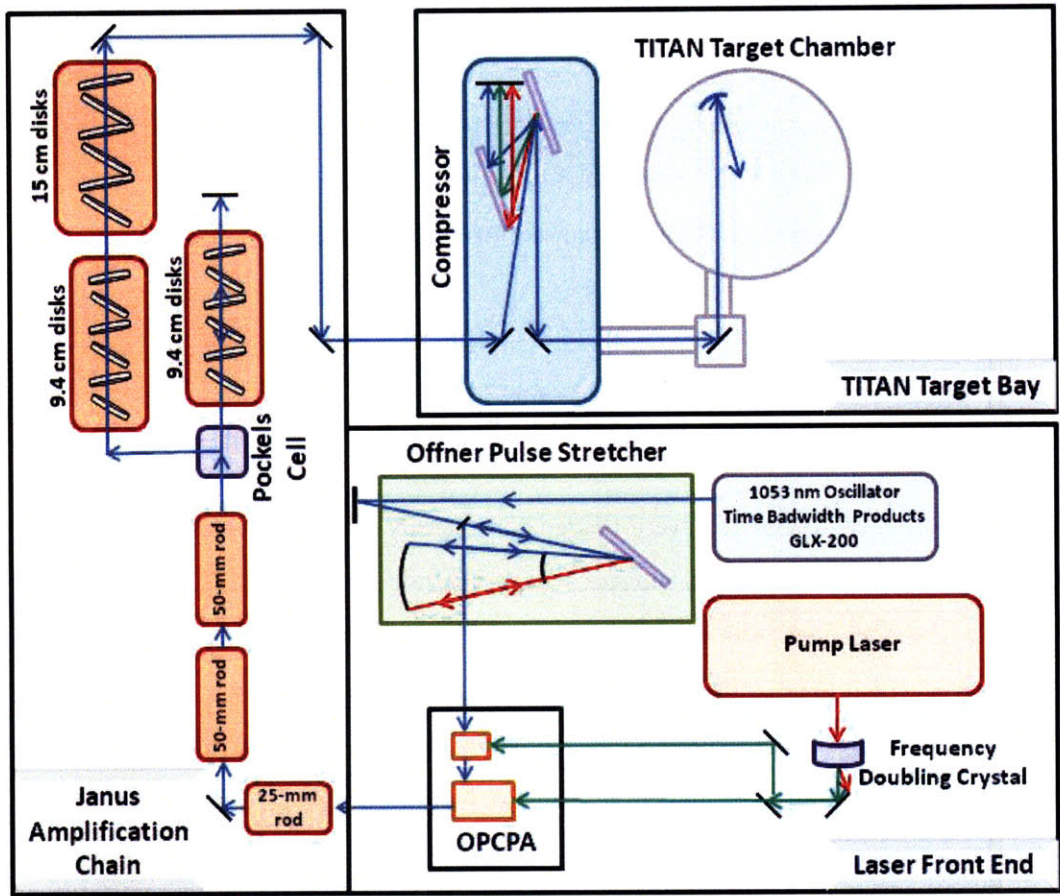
15 cm disks

9.4 cm disks

9.4 cm disks

Pockels Cell

50-mm rod

50-mm rod

25-mm rod

Janus Amplification Chain

Compressor

TITAN Target Chamber

TITAN Target Bay

Offner Pulse Stretcher

1053 nm Oscillator Time Badwidth Products GLX-200

Pump Laser

Frequency Doubling Crystal

OPCPA

Laser Front End